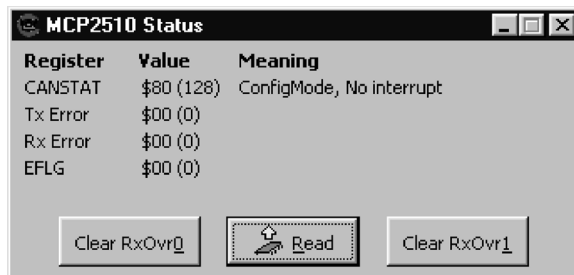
MCP2510 Status

| Register | Value | Meaning |
|---|---|---|
| CANSTAT | \$80 (128) | ConfigMode, No interrupt |
| Tx Error | \$00 (0) | |
| Rx Error | \$00 (0) | |
| EFLG | \$00 (0) | |

Clear RxOvr0

Read

Clear RxOvr1